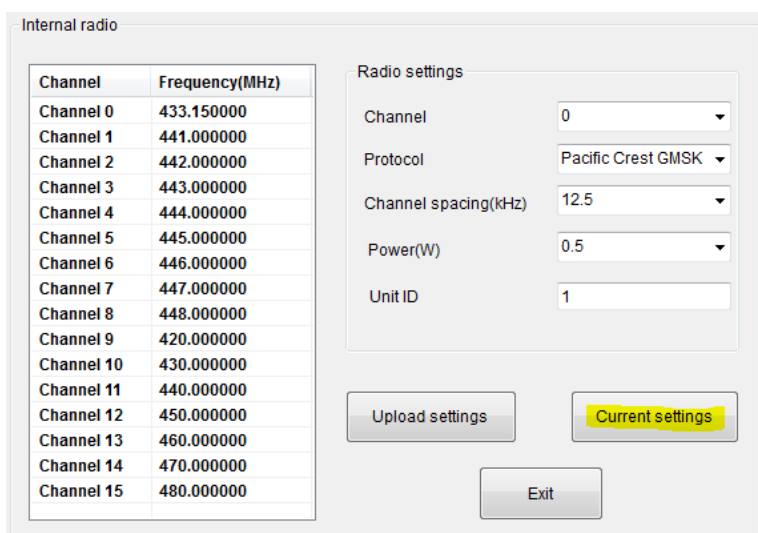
Internal radio

| Channel | Frequency(MHz) |
|---|---|
| Channel 0 | 433.150000 |
| Channel 1 | 441.000000 |
| Channel 2 | 442.000000 |
| Channel 3 | 443.000000 |
| Channel 4 | 444.000000 |
| Channel 5 | 445.000000 |
| Channel 6 | 446.000000 |
| Channel 7 | 447.000000 |
| Channel 8 | 448.000000 |
| Channel 9 | 420.000000 |
| Channel 10 | 430.000000 |
| Channel 11 | 440.000000 |
| Channel 12 | 450.000000 |
| Channel 13 | 460.000000 |
| Channel 14 | 470.000000 |
| Channel 15 | 480.000000 |

Radio settings

Channel 0

Protocol Pacific Crest GMSK

Channel spacing(kHz) 12.5

Power(W) 0.5

Unit ID 1

Upload settings

Current settings

Exit